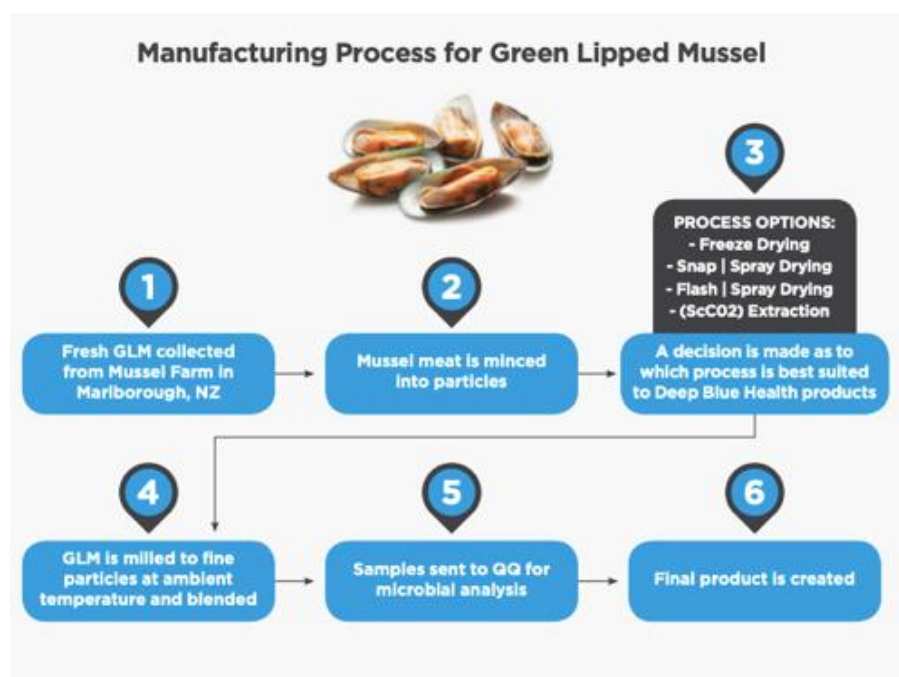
Manufacturing Process for Green Lipped Mussel

3

PROCESS OPTIONS:
- Freeze Drying
- Snap | Spray Drying
- Flash | Spray Drying
- (ScC02) Extraction

1

Fresh GLM collected from Mussel Farm in Marlborough, NZ

2

Mussel meat is minced into particles

A decision is made as to which process is best suited to Deep Blue Health products

4

GLM is milled to fine particles at ambient temperature and blended

5

Samples sent to QQ for microbial analysis

6

Final product is created